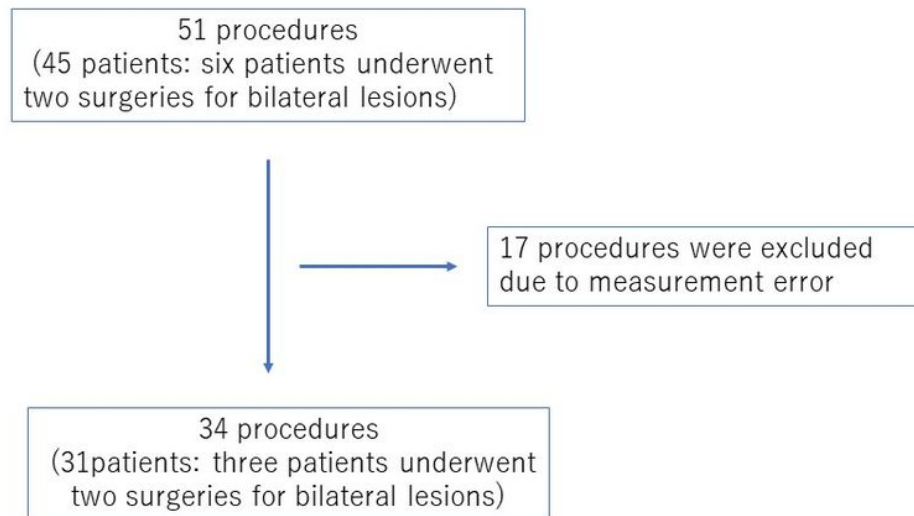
51 procedures
(45 patients: six patients underwent two surgeries for bilateral lesions)

17 procedures were excluded due to measurement error

34 procedures
(31patients: three patients underwent two surgeries for bilateral lesions)